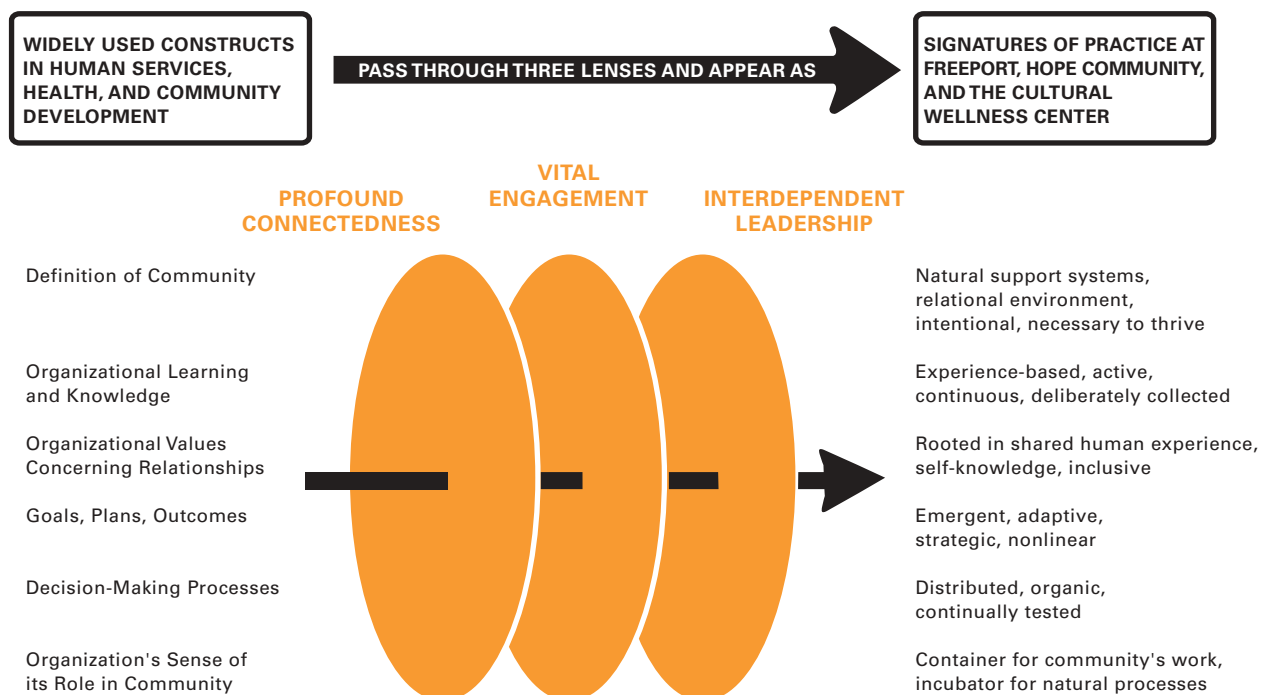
WIDELY USED CONSTRUCTS IN HUMAN SERVICES, HEALTH, AND COMMUNITY DEVELOPMENT

PASS THROUGH THREE LENSES AND APPEAR AS

SIGNATURES OF PRACTICE AT FREEPORT, HOPE COMMUNITY, AND THE CULTURAL WELLNESS CENTER

PROFOUND CONNECTEDNESS

VITAL ENGAGEMENT

INTERDEPENDENT LEADERSHIP

Definition of Community

Natural support systems, relational environment, intentional, necessary to thrive

Organizational Learning and Knowledge

Experience-based, active, continuous, deliberately collected

Organizational Values Concerning Relationships

Rooted in shared human experience, self-knowledge, inclusive

Goals, Plans, Outcomes

Emergent, adaptive, strategic, nonlinear

Decision-Making Processes

Distributed, organic, continually tested

Organization's Sense of its Role in Community

Container for community's work, incubator for natural processes